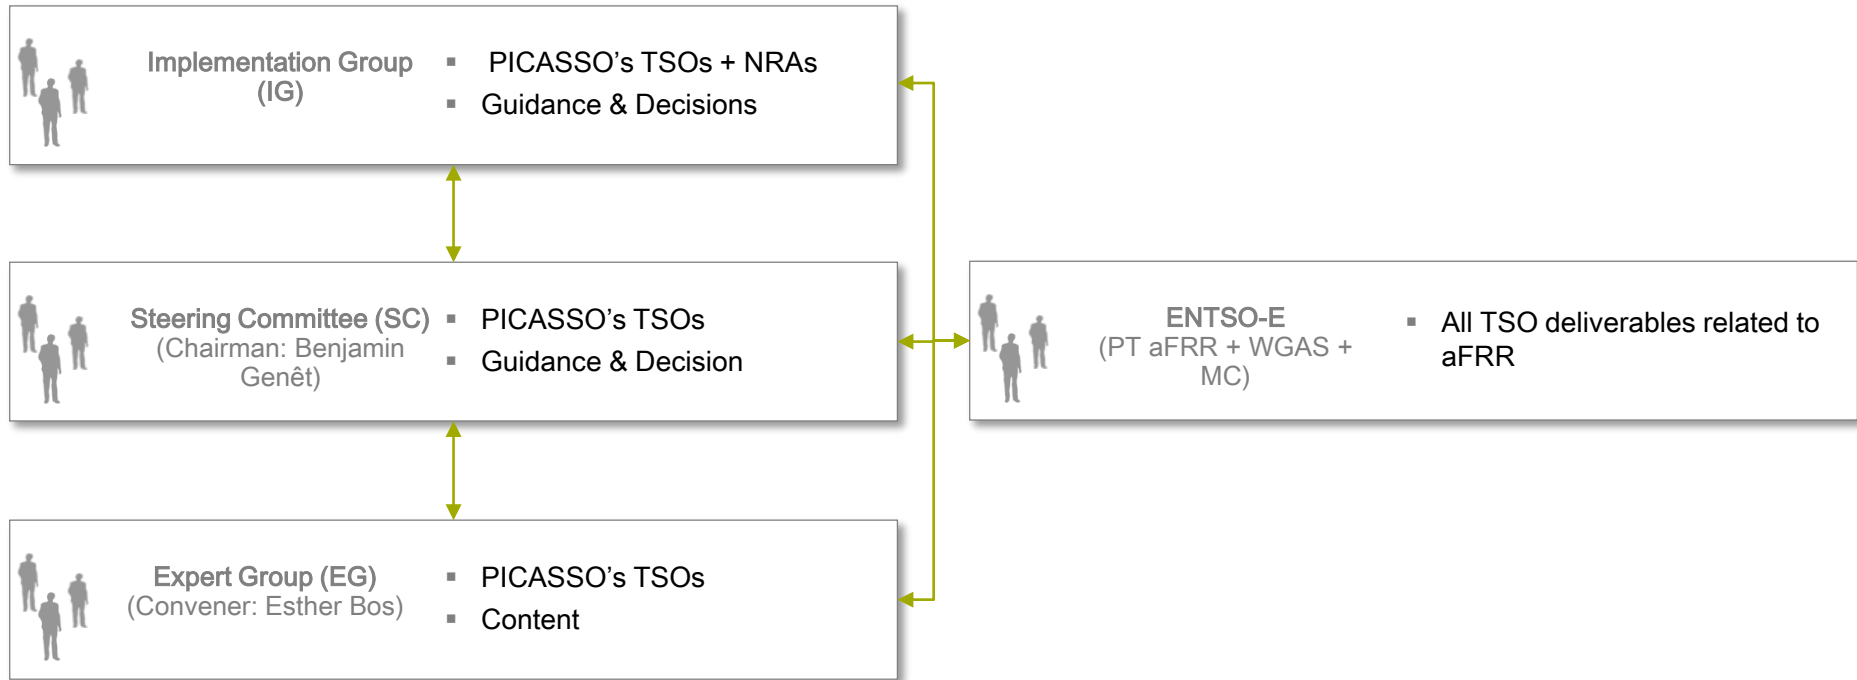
Implementation Group (IG)

- PICASSO’s TSOs + NRAs
- Guidance & Decisions

Steering Committee (SC) (Chairman: Benjamin Genêt)

- PICASSO’s TSOs
- Guidance & Decision

Expert Group (EG) (Convener: Esther Bos)

- PICASSO’s TSOs
- Content

ENTSO-E (PT aFRR + WGAS + MC)

- All TSO deliverables related to aFRR